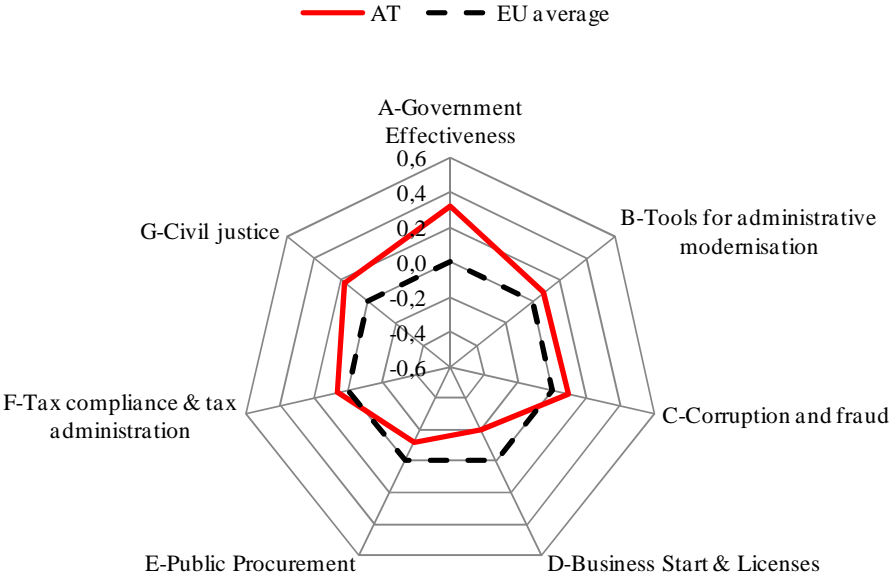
AT EU average

A-Government Effectiveness

0,6
0,4
0,2
0,0
-0,2
-0,4
-0,6

B-Tools for administrative modernisation

C-Corruption and fraud

D-Business Start & Licenses

E-Public Procurement

F-Tax compliance & tax administration

G-Civil justice